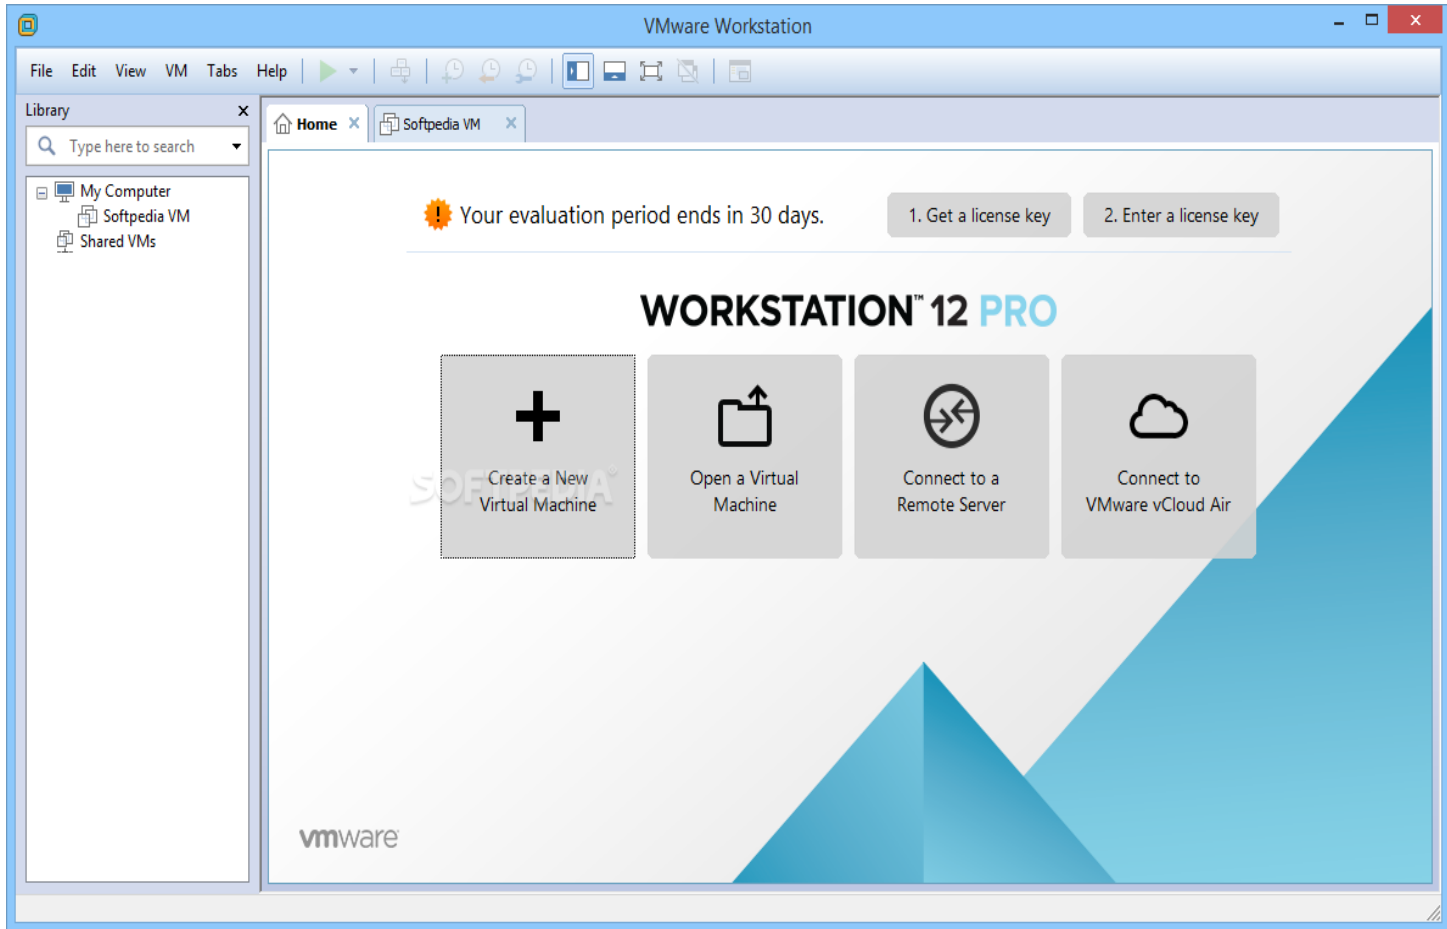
VMware Workstation

File Edit View VM Tabs Help

Library

Type here to search

My Computer
Softpedia VM
Shared VMs

Home
Softpedia VM

Your evaluation period ends in 30 days.

1. Get a license key

2. Enter a license key

WORKSTATION™ 12 PRO

Create a New Virtual Machine

Open a Virtual Machine

Connect to a Remote Server

Connect to VMware vCloud Air

SOFTPEDIA®

vmware